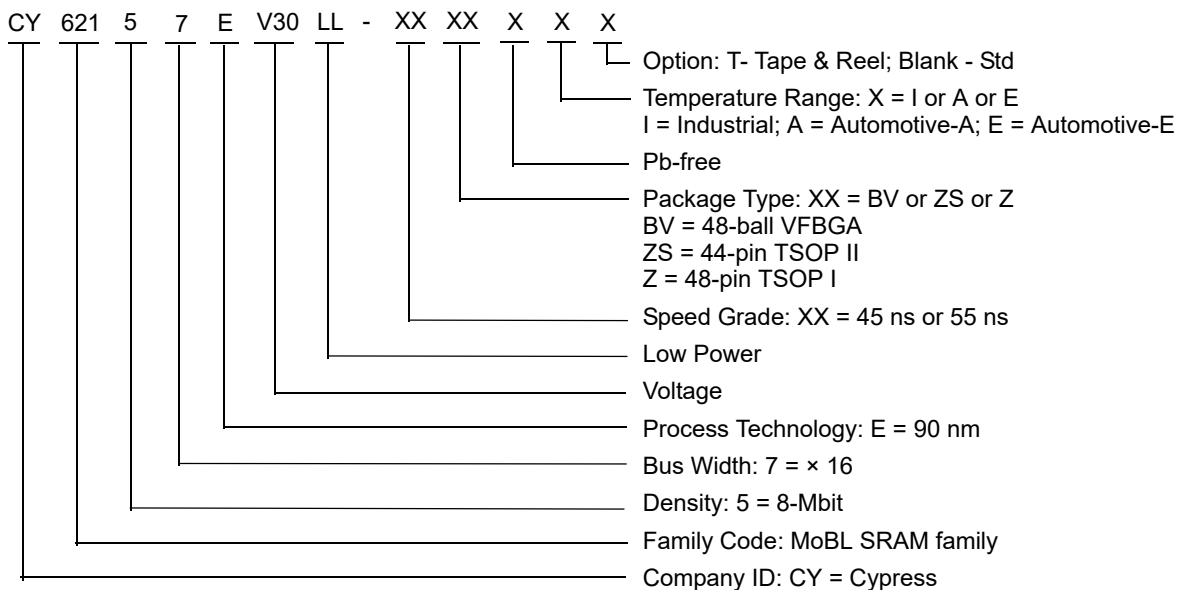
CY 621 5 7 E V30 LL - XX XX X X X

Option: T- Tape & Reel; Blank - Std

Temperature Range: X = I or A or E
I = Industrial; A = Automotive-A; E = Automotive-E

Pb-free

Package Type: XX = BV or ZS or Z
BV = 48-ball VFBGA
ZS = 44-pin TSOP II
Z = 48-pin TSOP I

Speed Grade: XX = 45 ns or 55 ns

Low Power

Voltage

Process Technology: E = 90 nm

Bus Width: 7 = × 16

Density: 5 = 8-Mbit

Family Code: MoBL SRAM family

Company ID: CY = Cypress